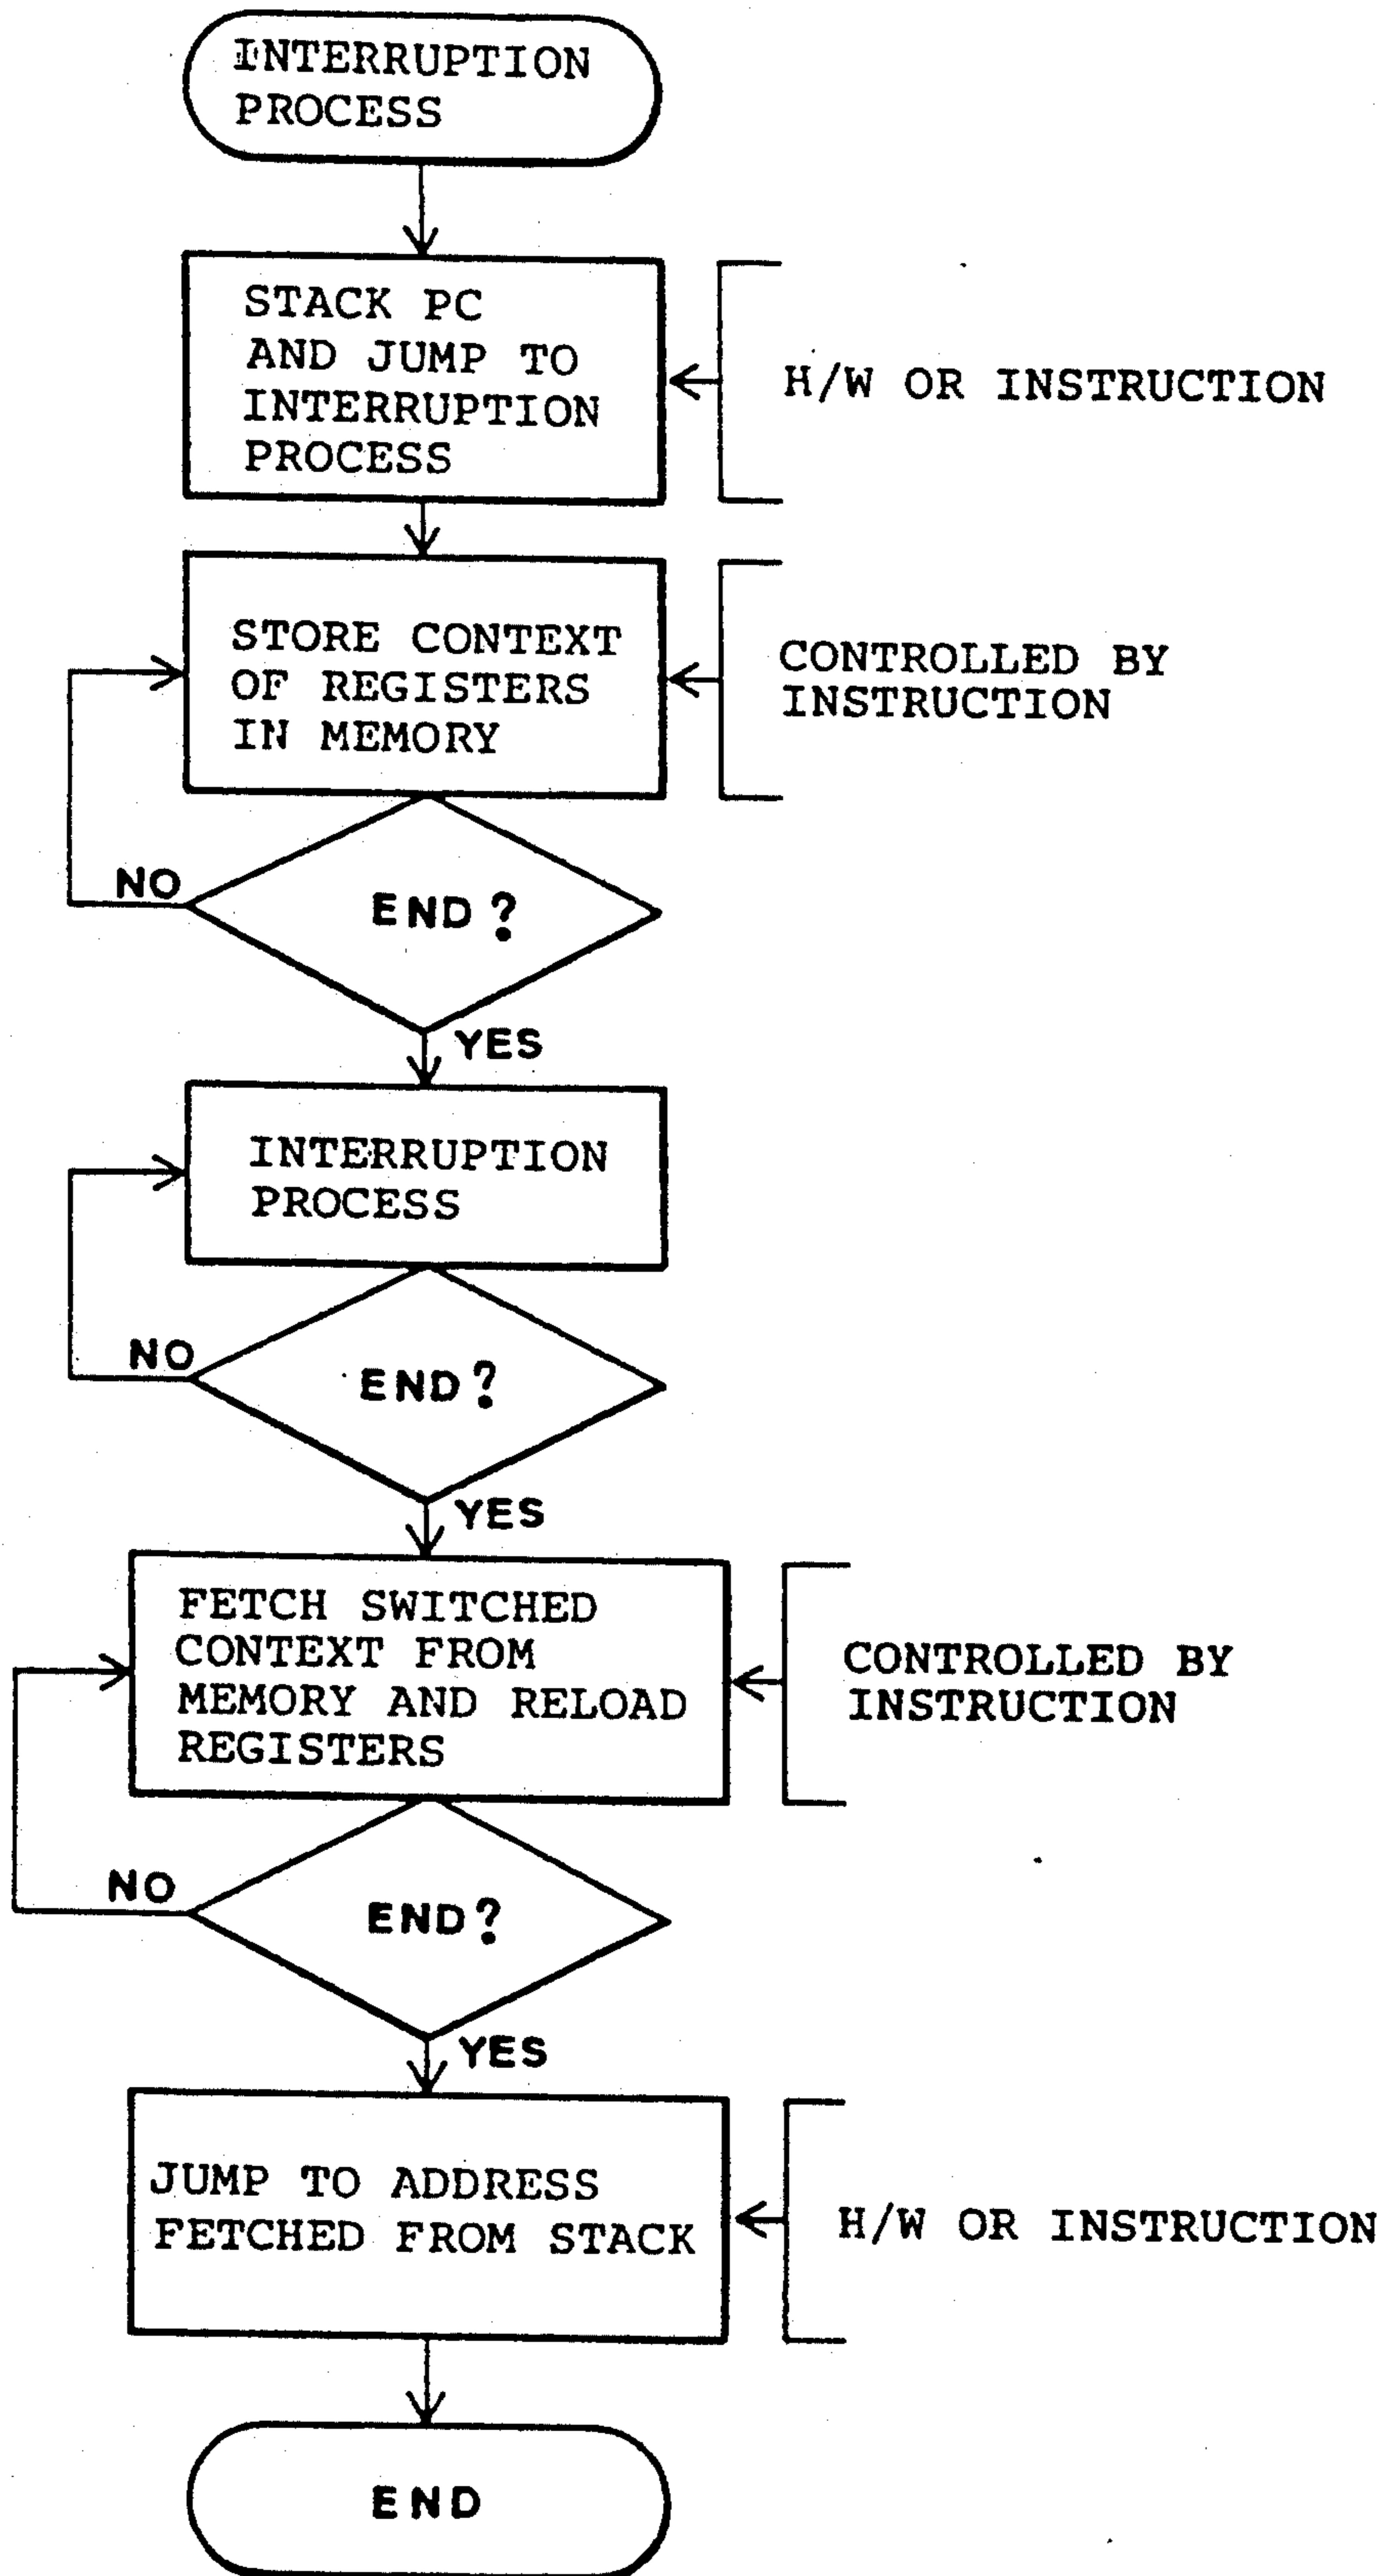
INTERRUPTION PROCESS

STACK PC AND JUMP TO INTERRUPTION PROCESS

H/W OR INSTRUCTION

STORE CONTEXT OF REGISTERS IN MEMORY

CONTROLLED BY INSTRUCTION

NO

END?

YES

INTERRUPTION PROCESS

NO

END?

YES

FETCH SWITCHED CONTEXT FROM MEMORY AND RELOAD REGISTERS

CONTROLLED BY INSTRUCTION

NO

END?

YES

JUMP TO ADDRESS FETCHED FROM STACK

H/W OR INSTRUCTION

END